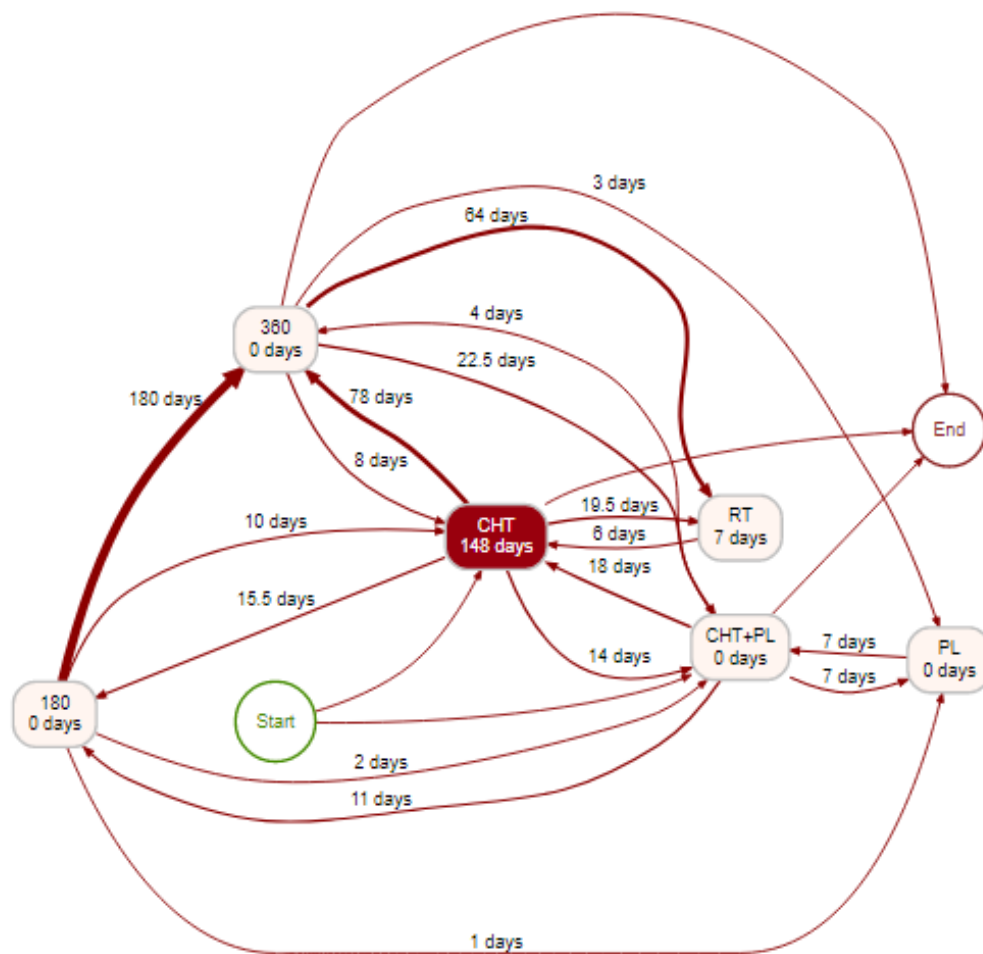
3 days
64 days
4 days
360
0 days
22.5 days
180 days
78 days
End
8 days
10 days
CHT
148 days
19.5 days
RT
7 days
6 days
18 days
15.5 days
CHT+PL
0 days
7 days
PL
0 days
14 days
7 days
180
0 days
Start
2 days
11 days
1 days